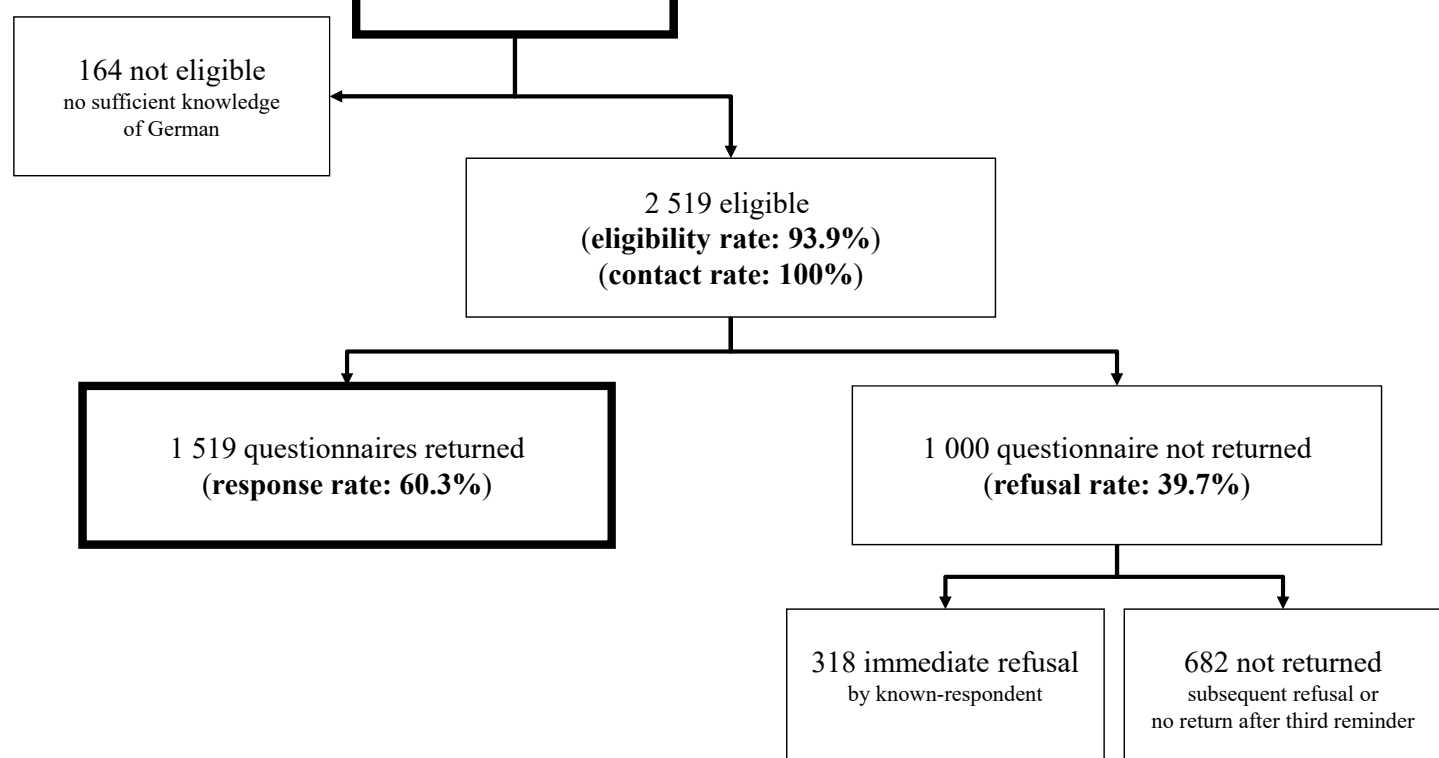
164 not eligible
no sufficient knowledge of German

2 519 eligible
(eligibility rate: 93.9%)
(contact rate: 100%)

1 519 questionnaires returned
(response rate: 60.3%)

1 000 questionnaire not returned
(refusal rate: 39.7%)

318 immediate refusal
by known-respondent

682 not returned
subsequent refusal or no return after third reminder